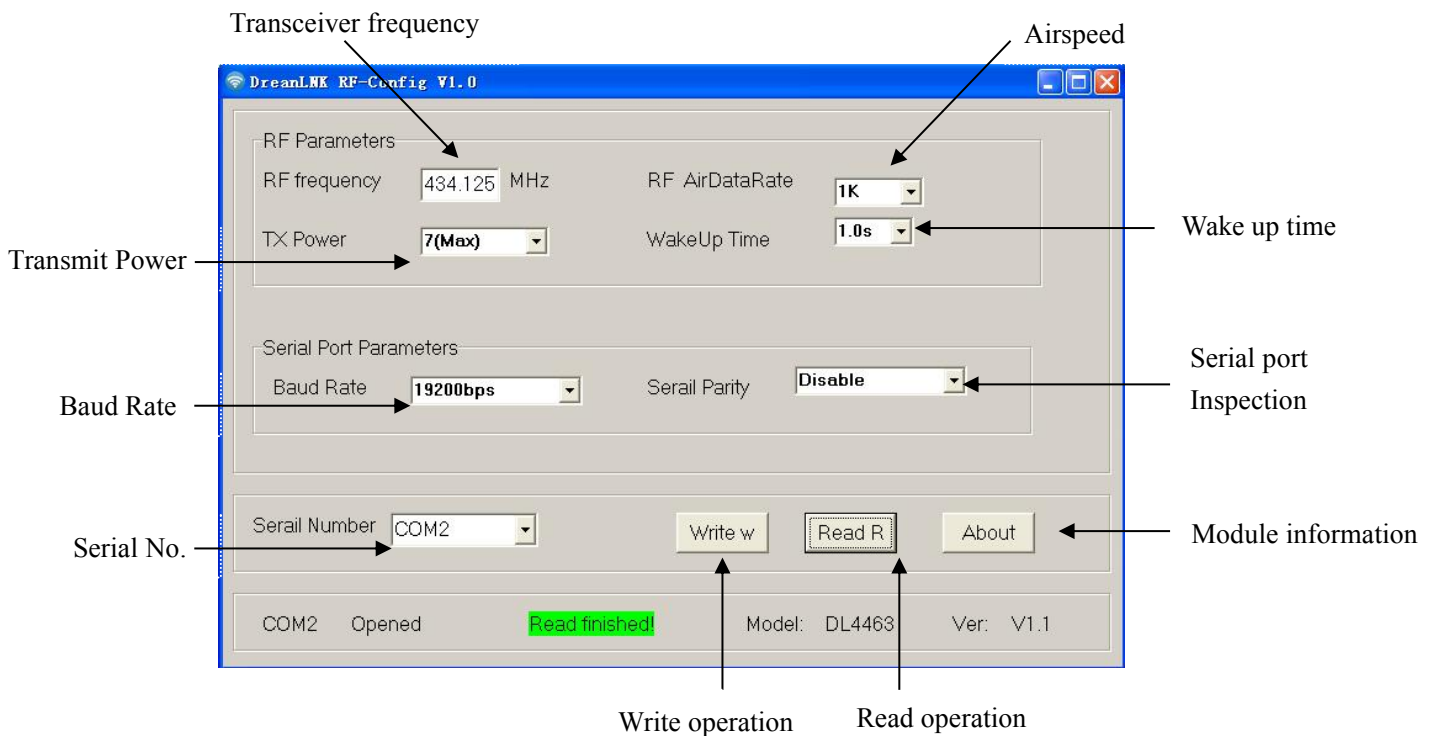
Transceiver frequency

Airspeed

DreanLNK RF-Config V1.0

RF Parameters

RF frequency 434.125 MHz

RF AirDataRate 1K

TX Power 7(Max)

WakeUp Time 1.0s

Wake up time

Transmit Power

Serial Port Parameters

Baud Rate 19200bps

Serail Parity Disable

Serial port Inspection

Baud Rate

Serail Number COM2

Write w

Read R

About

Serial No.

Module information

COM2 Opened

Read finished!

Model: DL4463

Ver: V1.1

Write operation

Read operation